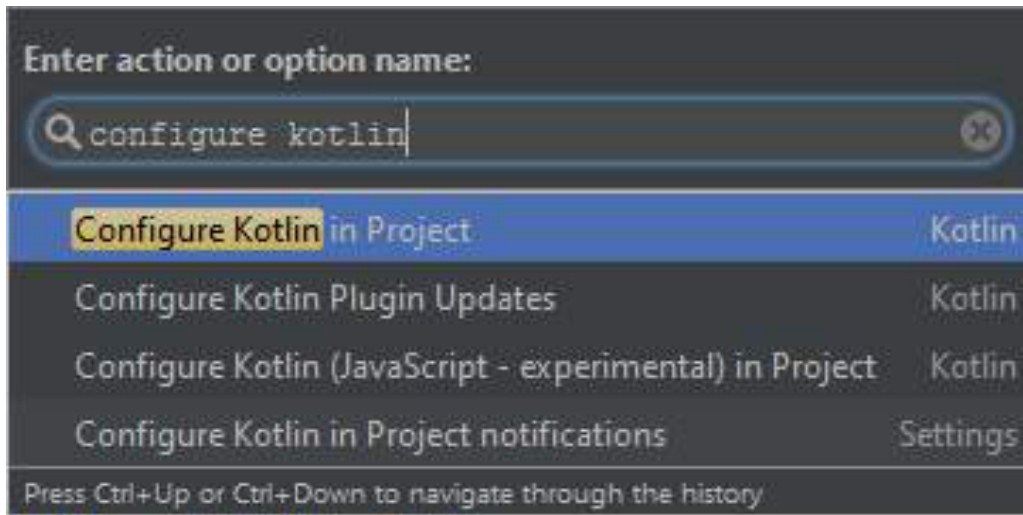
Enter action or option name:

configure kotlin

| | |
|---|---|
| Configure Kotlin in Project | Kotlin |
| Configure Kotlin Plugin Updates | Kotlin |
| Configure Kotlin (JavaScript - experimental) in Project | Kotlin |
| Configure Kotlin in Project notifications | Settings |

Press Ctrl+Up or Ctrl+Down to navigate through the history